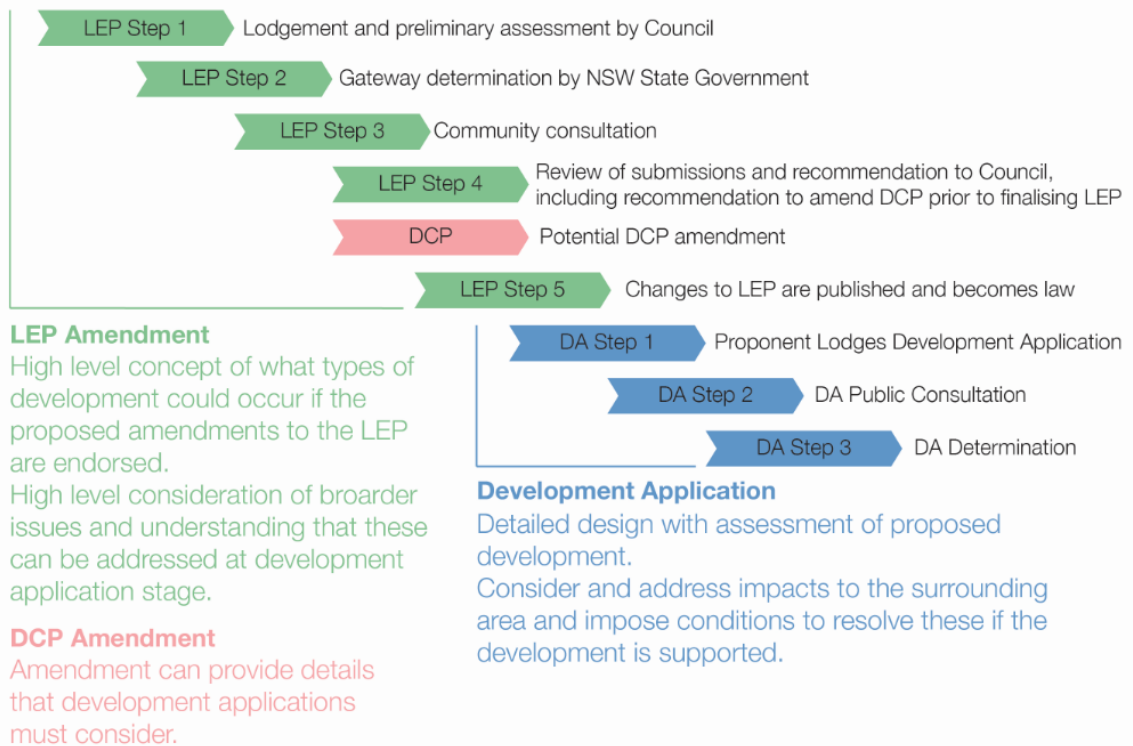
LEP Step 1 Lodgement and preliminary assessment by Council

LEP Step 2 Gateway determination by NSW State Government

LEP Step 3 Community consultation

LEP Step 4 Review of submissions and recommendation to Council, including recommendation to amend DCP prior to finalising LEP

DCP Potential DCP amendment

LEP Step 5 Changes to LEP are published and becomes law

LEP Amendment
High level concept of what types of development could occur if the proposed amendments to the LEP are endorsed.
High level consideration of broarder issues and understanding that these can be addressed at development application stage.

DCP Amendment
Amendment can provide details that development applications must consider.

DA Step 1 Proponent Lodges Development Application

DA Step 2 DA Public Consultation

DA Step 3 DA Determination

Development Application
Detailed design with assessment of proposed development.
Consider and address impacts to the surrounding area and impose conditions to resolve these if the development is supported.